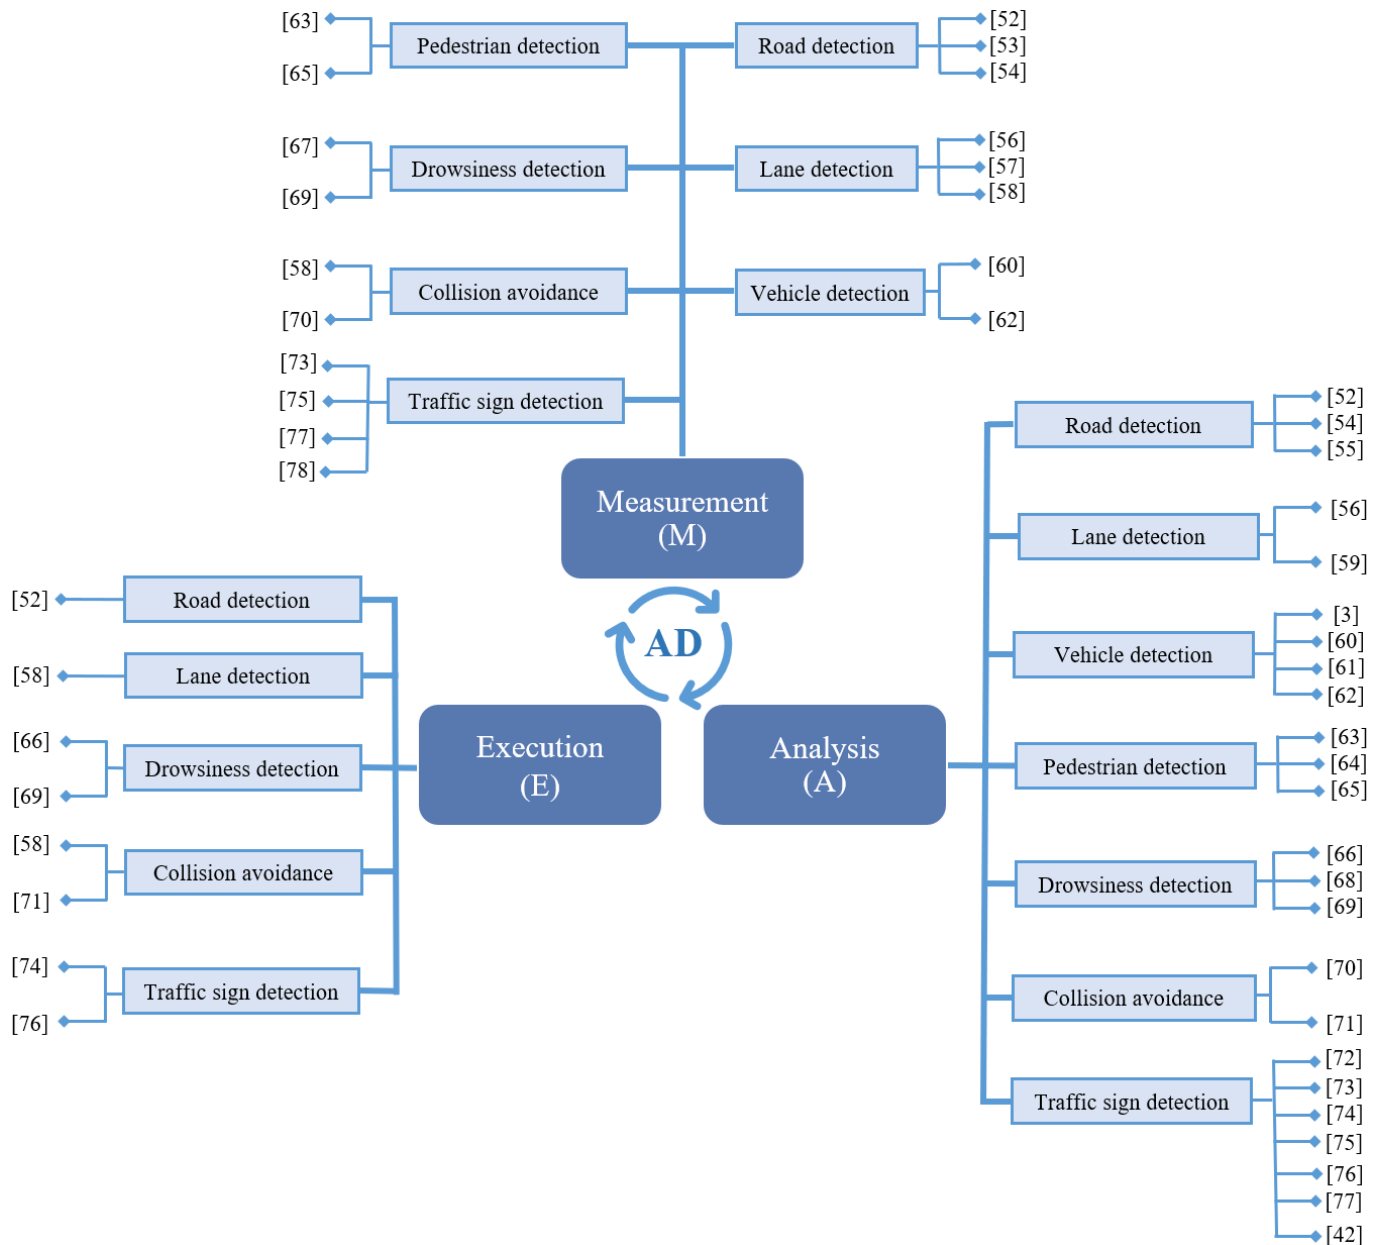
[63]
[65]
Pedestrian detection
Road detection
[52]
[53]
[54]

[67]
[69]
Drowsiness detection
Lane detection
[56]
[57]
[58]

[58]
[70]
Collision avoidance
Vehicle detection
[60]
[62]

[73]
[75]
[77]
[78]
Traffic sign detection

Measurement
(M)

AD

Execution
(E)

Analysis
(A)

[52]
Road detection
[58]
Lane detection
[66]
[69]
Drowsiness detection
[58]
[71]
Collision avoidance
[74]
[76]
Traffic sign detection

Road detection
[52]
[54]
[55]
Lane detection
[56]
[59]
Vehicle detection
[3]
[60]
[61]
[62]
Pedestrian detection
[63]
[64]
[65]
Drowsiness detection
[66]
[68]
[69]
Collision avoidance
[70]
[71]
Traffic sign detection
[72]
[73]
[74]
[75]
[76]
[77]
[42]